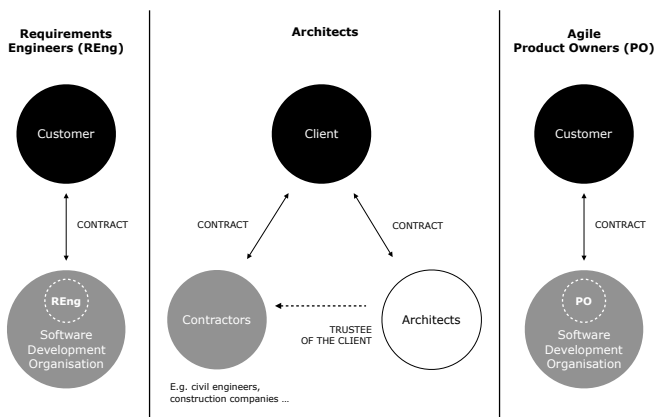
Requirements Engineers (REng)

Customer

CONTRACT

REng

Software Development Organisation

Architects

Client

CONTRACT

CONTRACT

Contractors

TRUSTEE OF THE CLIENT

Architects

E.g. civil engineers, construction companies ...

Agile Product Owners (PO)

Customer

CONTRACT

PO

Software Development Organisation